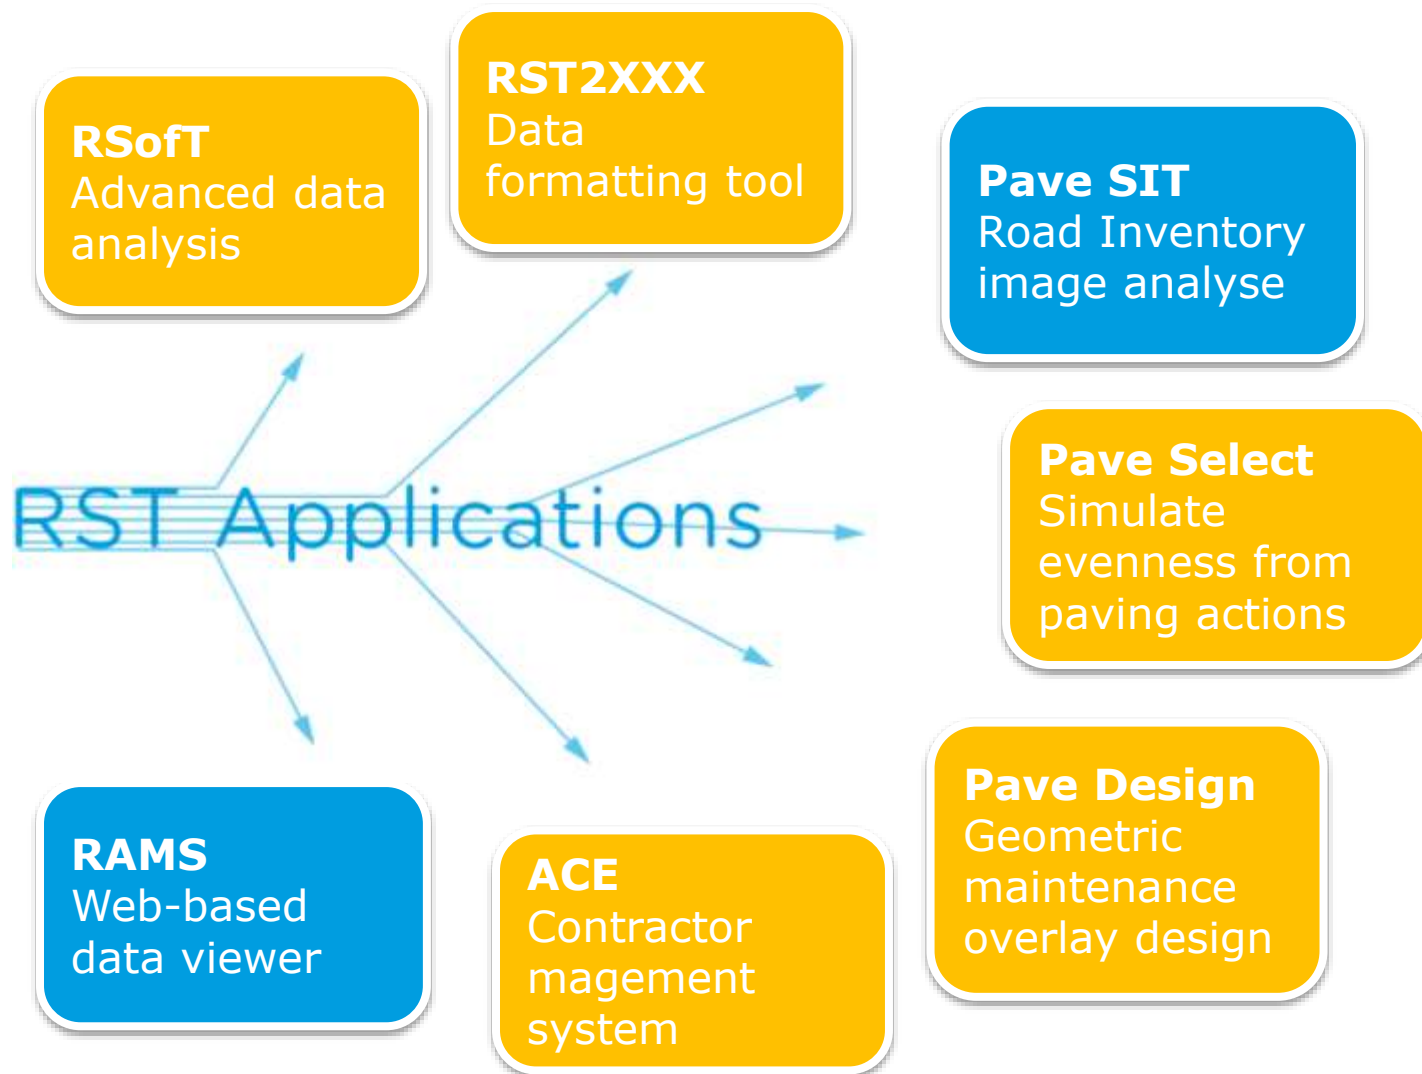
RSofT
Advanced data analysis

RST2XXX
Data formatting tool

Pave SIT
Road Inventory image analyse

RST Applications

Pave Select
Simulate evenness from paving actions

Pave Design
Geometric maintenance overlay design

RAMS
Web-based data viewer

ACE
Contractor magement system